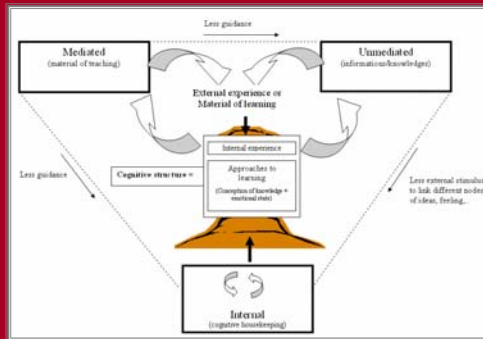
Less guidance

Mediated
(material of teaching)

Unmediated
(informations/knowledge)

External experience or Material of learning

Internal experience

Cognitive structure =

Approaches to learning
(Conception of knowledge + emotional state)

Less guidance

Less external stimulus to link different nodes of ideas, feeling,.

Internal
(cognitive housekeeping)